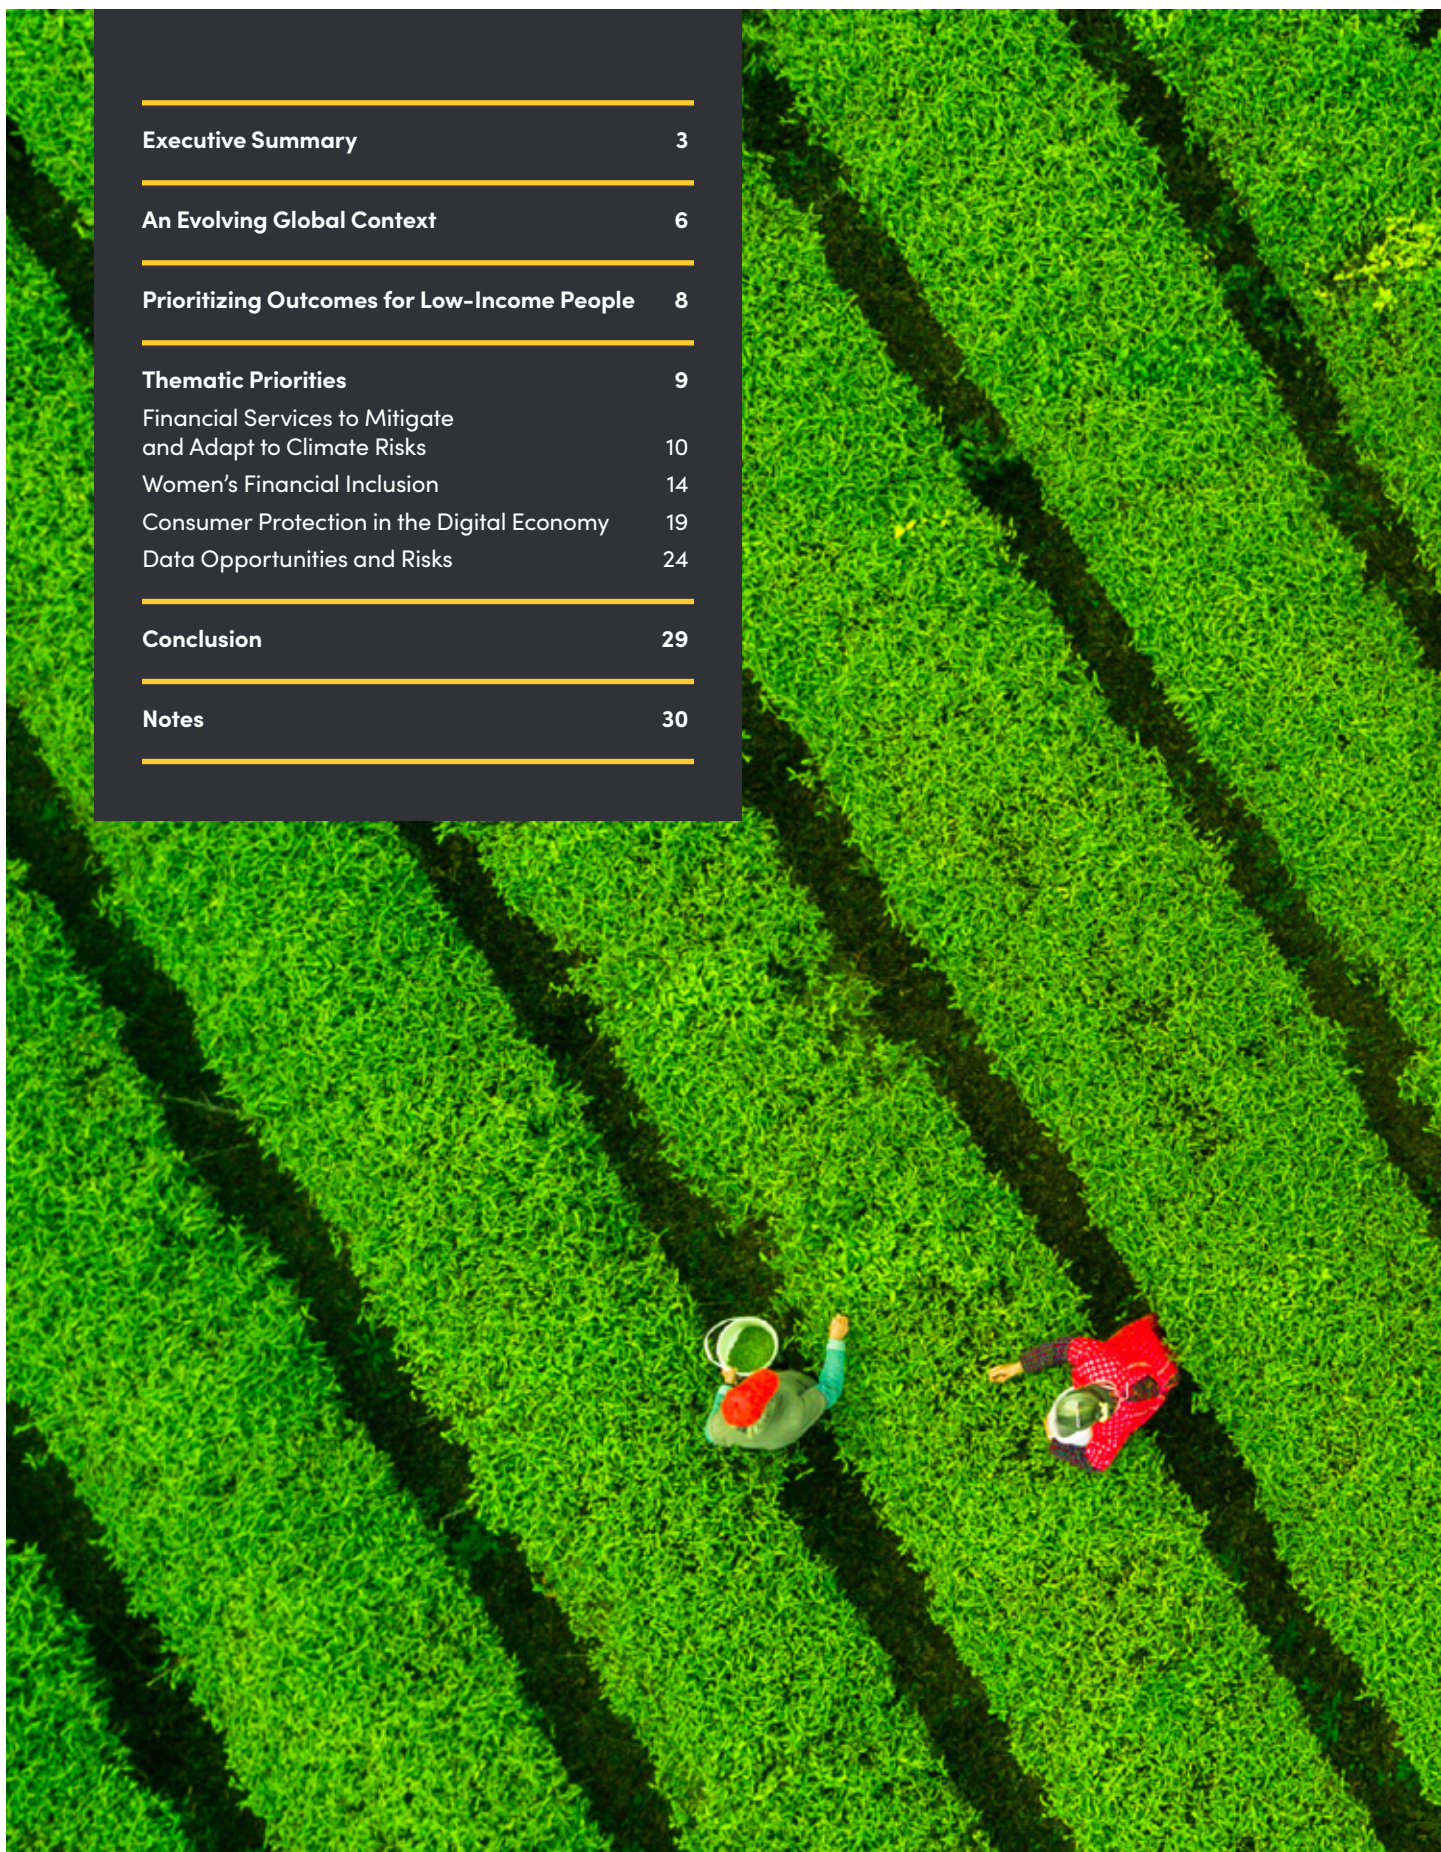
| | |
|---|---|
| **Executive Summary** | **3** |
| **An Evolving Global Context** | **6** |
| **Prioritizing Outcomes for Low-Income People** | **8** |
| **Thematic Priorities** | **9** |
| Financial Services to Mitigate and Adapt to Climate Risks | 10 |
| Women's Financial Inclusion | 14 |
| Consumer Protection in the Digital Economy | 19 |
| Data Opportunities and Risks | 24 |
| **Conclusion** | **29** |
| **Notes** | **30** |